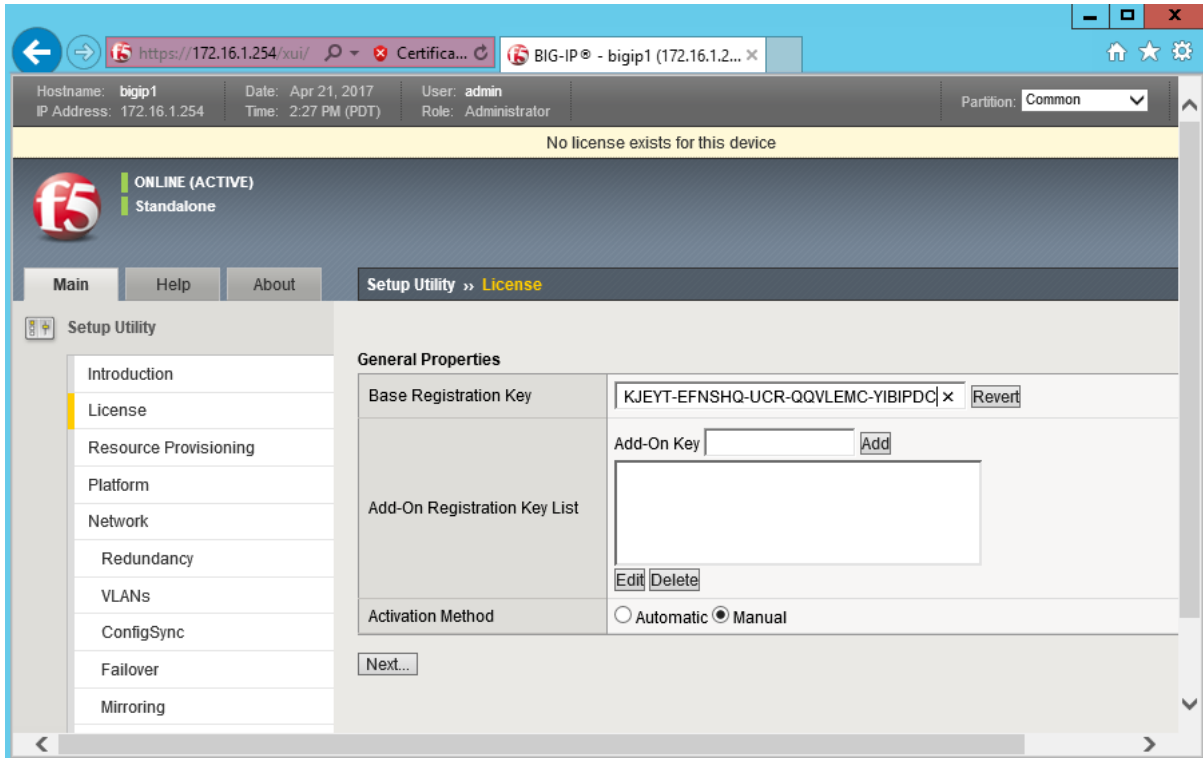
https://172.16.1.254/xui/ Certifica... BIG-IP® - bigip1 (172.16.1.2... ×

Hostname: bigip1
IP Address: 172.16.1.254
Date: Apr 21, 2017
Time: 2:27 PM (PDT)
User: admin
Role: Administrator
Partition: Common

No license exists for this device

ONLINE (ACTIVE)
Standalone

Main Help About

Setup Utility » License

Setup Utility

Introduction
License
Resource Provisioning
Platform
Network
Redundancy
VLANs
ConfigSync
Failover
Mirroring

General Properties

| Base Registration Key | KJEYT-EFNSHQ-UCR-QQVLEMC-YIBIPDC × Revert |
|---|---|
| Add-On Registration Key List | Add-On Key [ ] Add<br>Edit Delete |
| Activation Method | Automatic Manual |

Next...